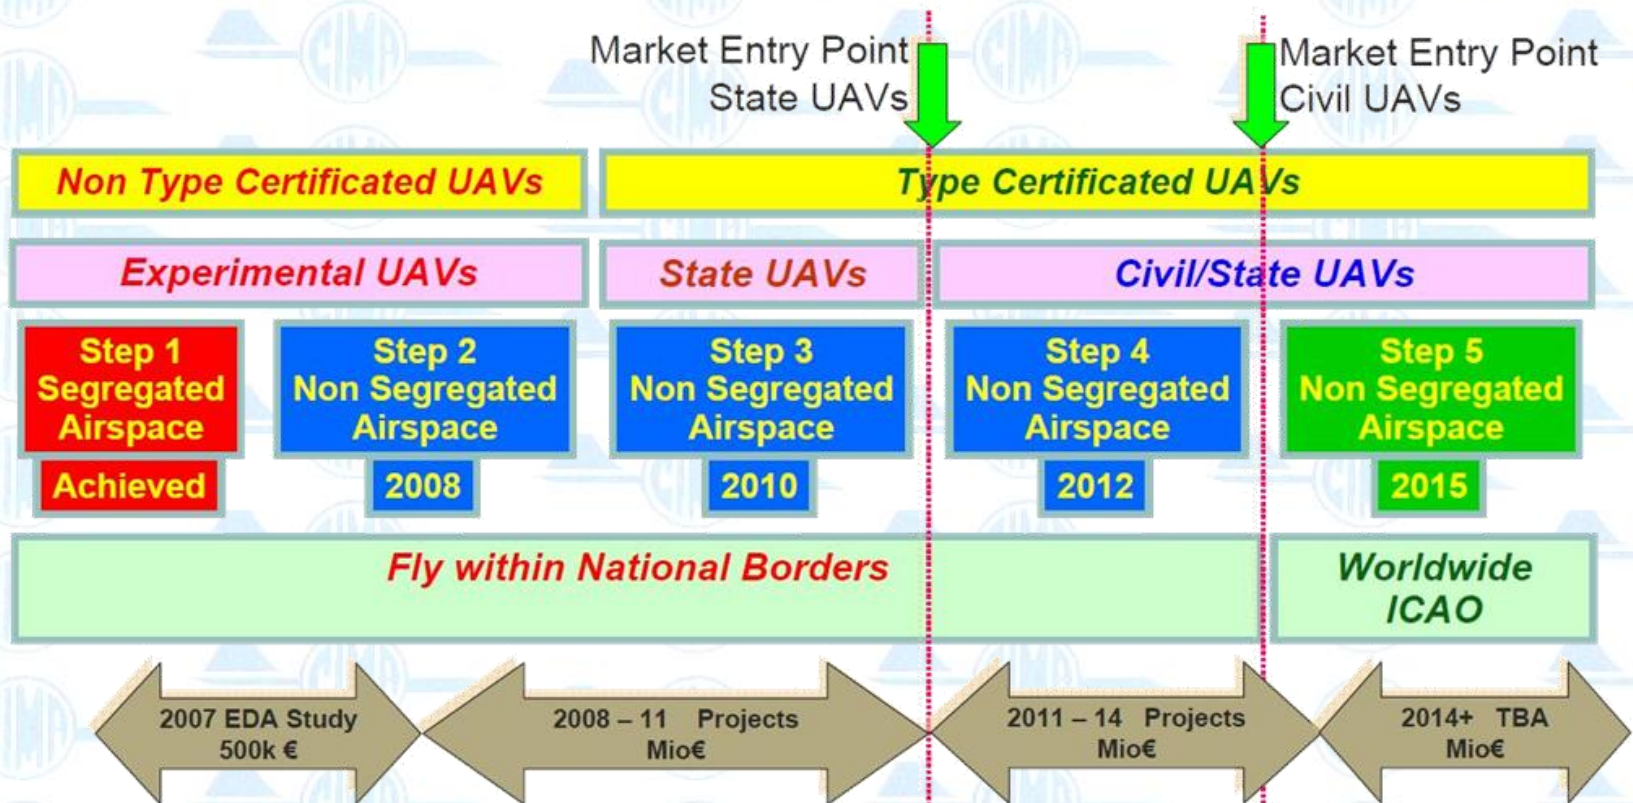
Market Entry Point
State UAVs

Market Entry Point
Civil UAVs

Non Type Certificated UAVs

Type Certificated UAVs

Experimental UAVs

State UAVs

Civil/State UAVs

Step 1
Segregated
Airspace

Achieved

Step 2
Non Segregated
Airspace

2008

Step 3
Non Segregated
Airspace

2010

Step 4
Non Segregated
Airspace

2012

Step 5
Non Segregated
Airspace

2015

Fly within National Borders

Worldwide
ICAO

2007 EDA Study
500k €

2008 – 11 Projects
Mio€

2011 – 14 Projects
Mio€

2014+ TBA
Mio€